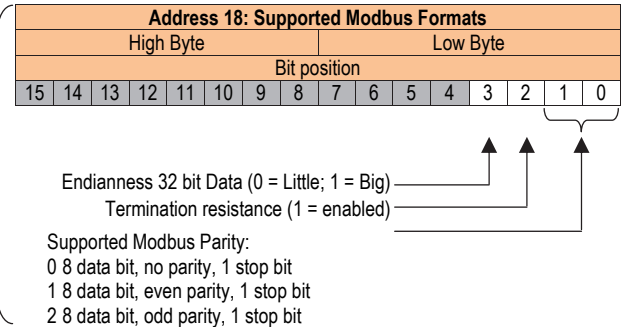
| Address 18: Supported Modbus Formats | | | | | | | | | | | | | | | |
|---|---|---|---|---|---|---|---|---|---|---|---|---|---|---|---|
| High Byte | | | | | | | | Low Byte | | | | | | | |
| Bit position | | | | | | | | | | | | | | | |
| 15 | 14 | 13 | 12 | 11 | 10 | 9 | 8 | 7 | 6 | 5 | 4 | 3 | 2 | 1 | 0 |

Endianness 32 bit Data (0 = Little; 1 = Big)

Termination resistance (1 = enabled)

Supported Modbus Parity:
0 8 data bit, no parity, 1 stop bit
1 8 data bit, even parity, 1 stop bit
2 8 data bit, odd parity, 1 stop bit